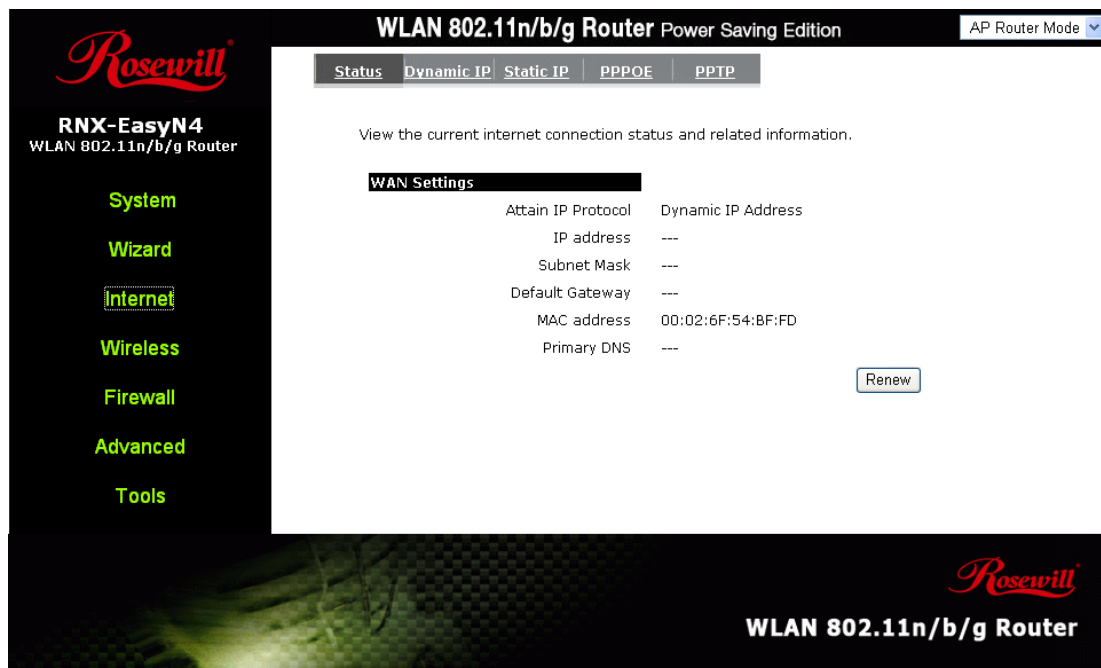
Rosewill

WLAN 802.11n/b/g Router Power Saving Edition

AP Router Mode

Status | Dynamic IP | Static IP | PPPOE | PPTP

RNX-EasyN4
WLAN 802.11n/b/g Router

System

Wizard

Internet

Wireless

Firewall

Advanced

Tools

View the current internet connection status and related information.

| WAN Settings | |
|---|---|
| Attain IP Protocol | Dynamic IP Address |
| IP address | --- |
| Subnet Mask | --- |
| Default Gateway | --- |
| MAC address | 00:02:6F:54:BF:FD |
| Primary DNS | --- |

Renew

Rosewill

WLAN 802.11n/b/g Router